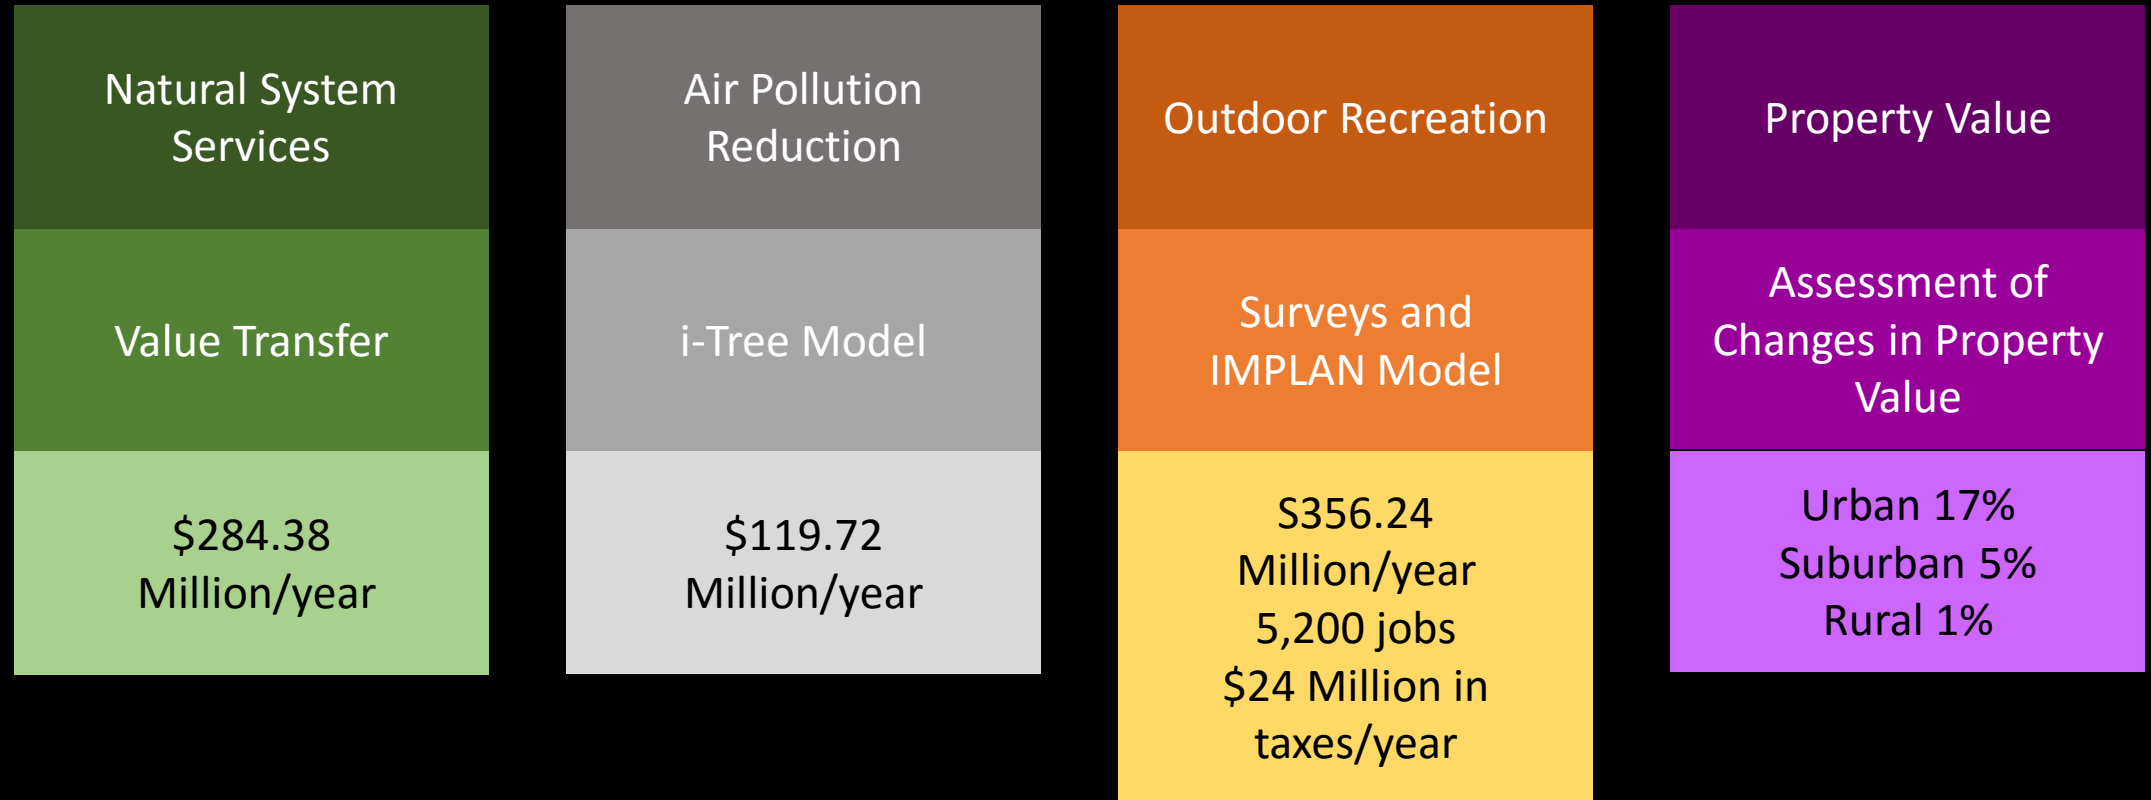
Natural System Services

Value Transfer

$284.38 Million/year

Air Pollution Reduction

i-Tree Model

$119.72 Million/year

Outdoor Recreation

Surveys and IMPLAN Model

S356.24 Million/year
5,200 jobs
$24 Million in taxes/year

Property Value

Assessment of Changes in Property Value

Urban 17%
Suburban 5%
Rural 1%